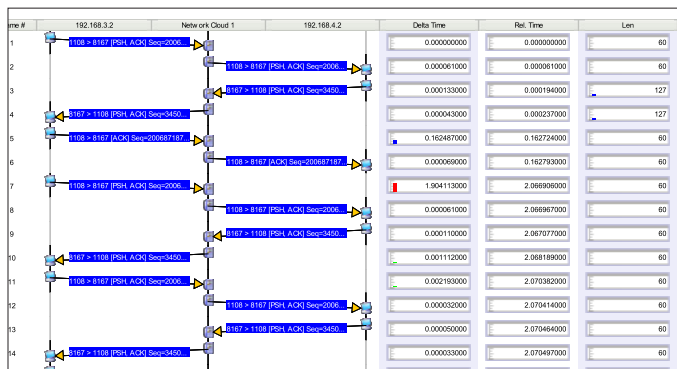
| ame # | 192.168.3.2 | Network Cloud 1 | 192.168.4.2 | Delta Time | Rel. Time | Len |
|---|---|---|---|---|---|---|
| 1 | 1108 > 8167 [PSH, ACK] Seq=2006... | | | 0.000000000 | 0.000000000 | 60 |
| 2 | | 1108 > 8167 [PSH, ACK] Seq=2006... | | 0.000061000 | 0.000061000 | 60 |
| 3 | | 8167 > 1108 [PSH, ACK] Seq=3450... | | 0.000133000 | 0.000194000 | 127 |
| 4 | 8167 > 1108 [PSH, ACK] Seq=3450... | | | 0.000043000 | 0.000237000 | 127 |
| 5 | 1108 > 8167 [ACK] Seq=200687187... | | | 0.162487000 | 0.162724000 | 60 |
| 6 | | 1108 > 8167 [ACK] Seq=200687187... | | 0.000069000 | 0.162793000 | 60 |
| 7 | 1108 > 8167 [PSH, ACK] Seq=2006... | | | 1.904113000 | 2.066906000 | 60 |
| 8 | | 1108 > 8167 [PSH, ACK] Seq=2006... | | 0.000061000 | 2.066967000 | 60 |
| 9 | | 8167 > 1108 [PSH, ACK] Seq=3450... | | 0.000110000 | 2.067077000 | 60 |
| 10 | 8167 > 1108 [PSH, ACK] Seq=3450... | | | 0.001112000 | 2.068189000 | 60 |
| 11 | 1108 > 8167 [PSH, ACK] Seq=2006... | | | 0.002193000 | 2.070382000 | 60 |
| 12 | | 1108 > 8167 [PSH, ACK] Seq=2006... | | 0.000032000 | 2.070414000 | 60 |
| 13 | | 8167 > 1108 [PSH, ACK] Seq=3450... | | 0.000050000 | 2.070464000 | 60 |
| 14 | 8167 > 1108 [PSH, ACK] Seq=3450... | | | 0.000033000 | 2.070497000 | 60 |